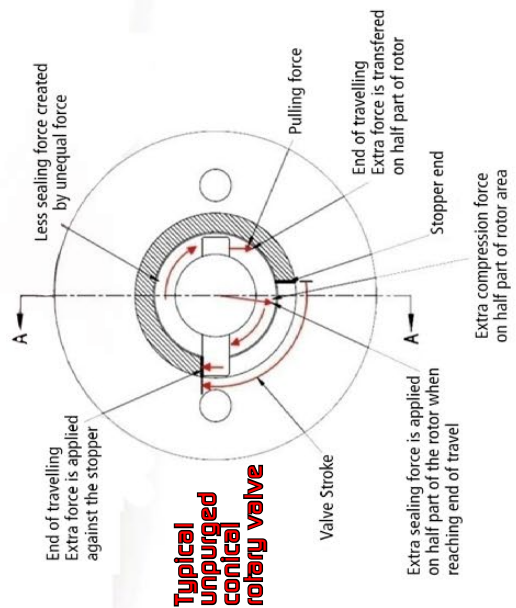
Less sealing force created by unequal force

Pulling force

End of travelling
Extra force is transfered on half part of rotor

Stopper end

Extra compression force on half part of rotor area

A

A

End of travelling
Extra force is applied against the stopper

Valve Stroke

Extra sealing force is applied on half part of the rotor when reaching end of travel

Typical unpurged conical rotary valve